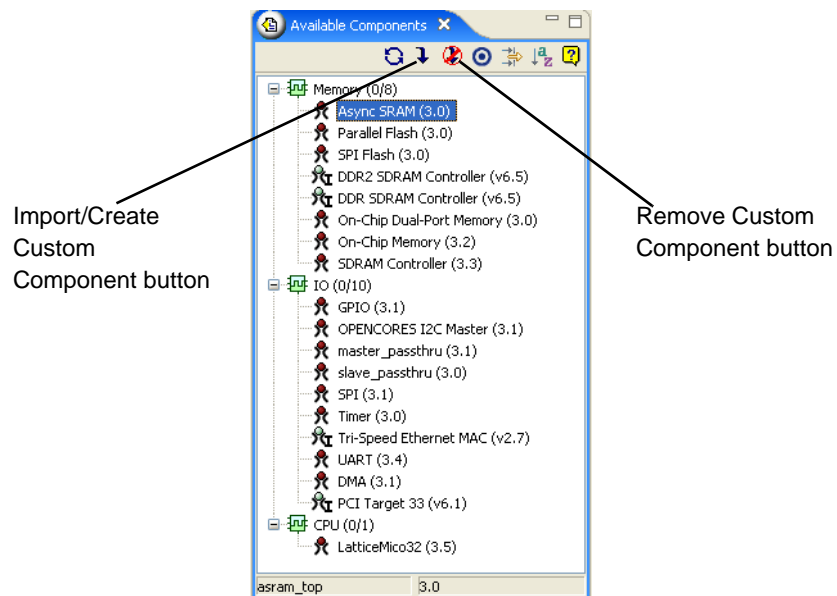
Available Components

Memory (0/8)
Async SRAM (3.0)
Parallel Flash (3.0)
SPI Flash (3.0)
DDR2 SDRAM Controller (v6.5)
DDR SDRAM Controller (v6.5)
On-Chip Dual-Port Memory (3.0)
On-Chip Memory (3.2)
SDRAM Controller (3.3)
IO (0/10)
GPIO (3.1)
OPENCORES I2C Master (3.1)
master_passthru (3.1)
slave_passthru (3.0)
SPI (3.1)
Timer (3.0)
Tri-Speed Ethernet MAC (v2.7)
UART (3.4)
DMA (3.1)
PCI Target 33 (v6.1)
CPU (0/1)
LatticeMico32 (3.5)

asram_top 3.0

Import/Create Custom Component button

Remove Custom Component button